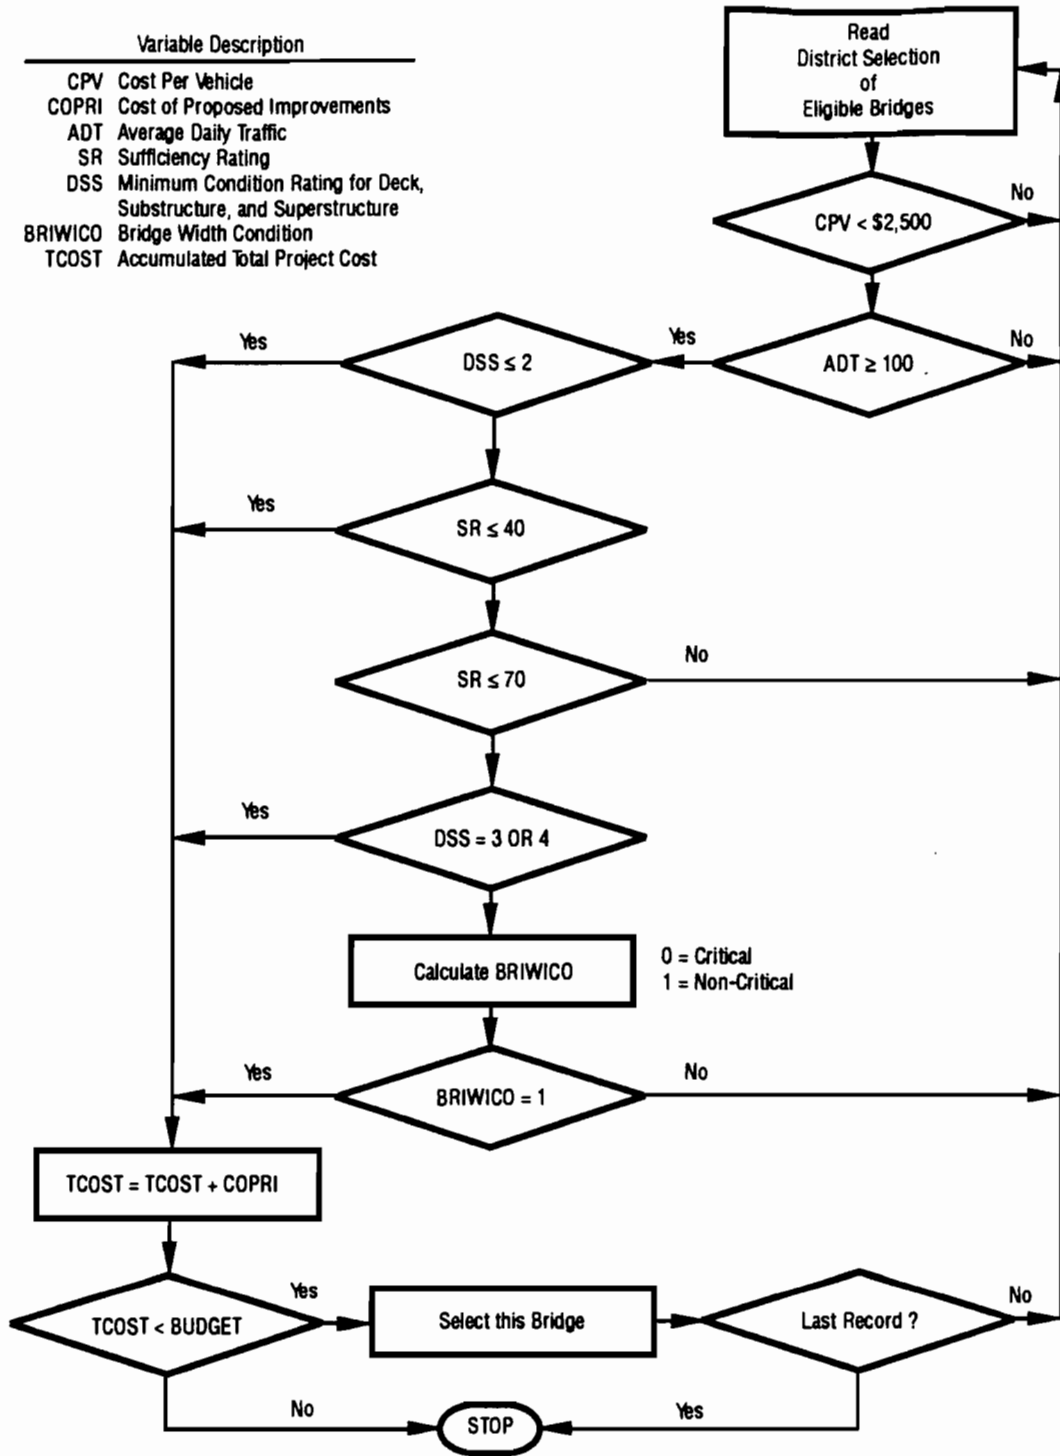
| Variable | Description |
|---|---|
| CPV | Cost Per Vehicle |
| COPRI | Cost of Proposed Improvements |
| ADT | Average Daily Traffic |
| SR | Sufficiency Rating |
| DSS | Minimum Condition Rating for Deck, Substructure, and Superstructure |
| BRIWICO | Bridge Width Condition |
| TCOST | Accumulated Total Project Cost |

Read District Selection of Eligible Bridges

CPV < \$2,500

No

ADT $\geq$ 100

No

Yes

DSS $\leq$ 2

Yes

Yes

SR $\leq$ 40

SR $\leq$ 70

No

Yes

DSS = 3 OR 4

Calculate BRIWICO

0 = Critical
1 = Non-Critical

Yes

BRIWICO = 1

No

TCOST = TCOST + COPRI

TCOST < BUDGET

Yes

Select this Bridge

Last Record ?

No

No

STOP

Yes